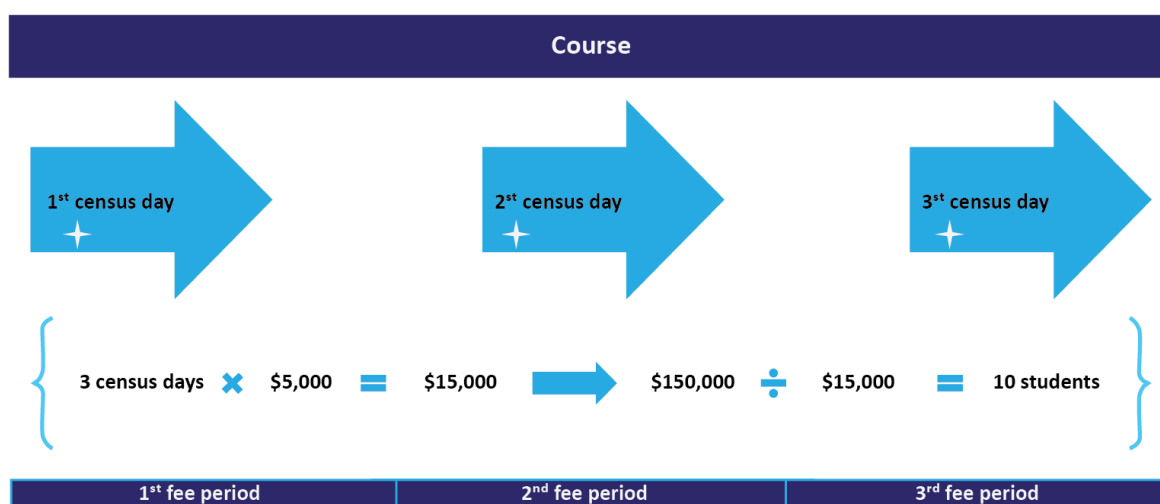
Course

1$^{st}$ census day

2$^{st}$ census day

3$^{st}$ census day

3 census days × $5,000 = $15,000 $150,000 ÷ $15,000 = 10 students

| 1$^{st}$ fee period | 2$^{nd}$ fee period | 3$^{rd}$ fee period |
|---|---|---|